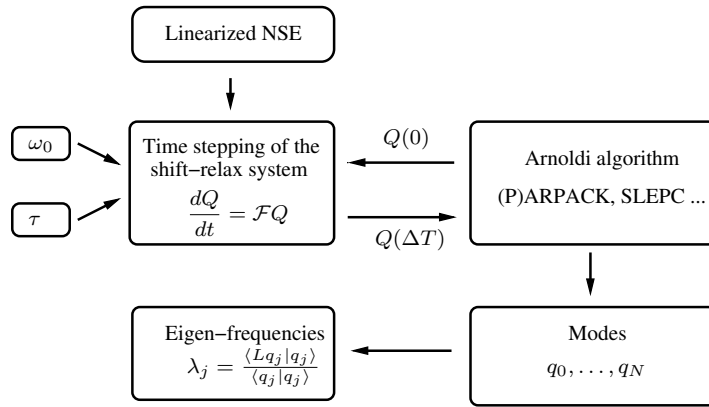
Linearized NSE

$\omega_0$

$\tau$

Time stepping of the shift−relax system
$\frac{dQ}{dt} = \mathcal{F}Q$

$Q(0)$

$Q(\Delta T)$

Arnoldi algorithm
(P)ARPACK, SLEPC ...

Eigen−frequencies
$\lambda_j = \frac{\langle Lq_j | q_j \rangle}{\langle q_j | q_j \rangle}$

Modes
$q_0, \ldots, q_N$